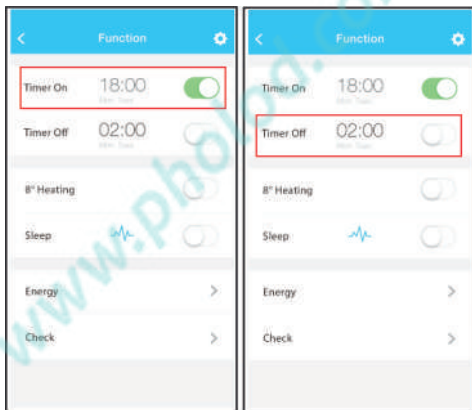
Function

Timer On 18:00 Mon Tue

Timer Off 02:00 Mon Tue

8° Heating

Sleep

Energy

Check

Function

Timer On 18:00 Mon Tue

Timer Off 02:00 Mon Tue

8° Heating

Sleep

Energy

Check

www.pholod.com